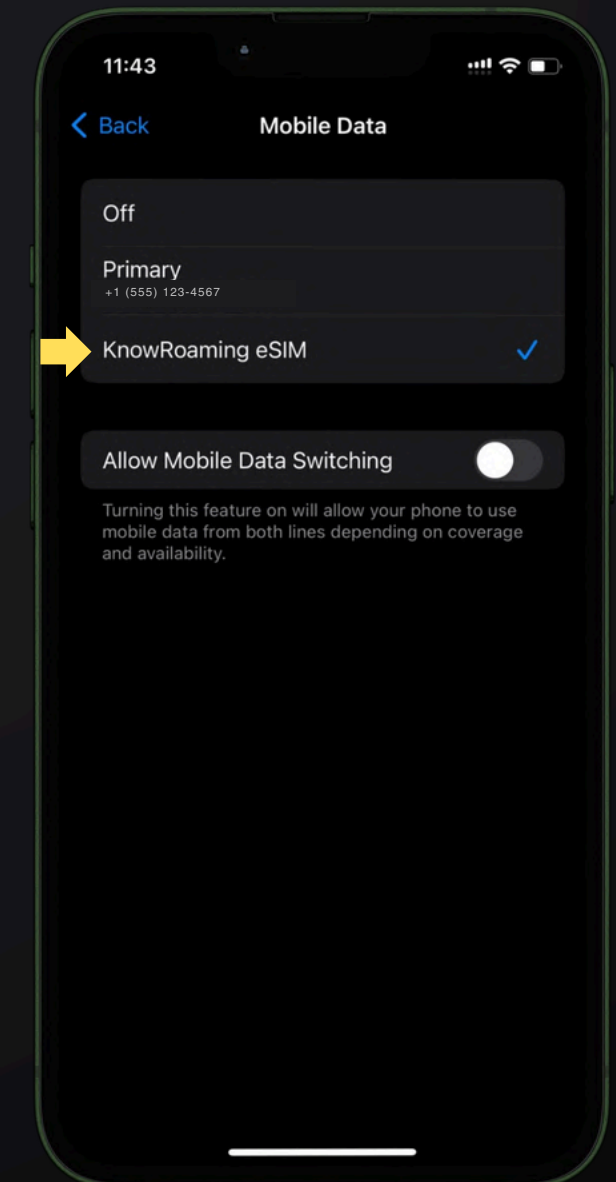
11:43

Back

Mobile Data

Off

Primary
+1 (555) 123-4567

KnowRoaming eSIM

Allow Mobile Data Switching

Turning this feature on will allow your phone to use mobile data from both lines depending on coverage and availability.